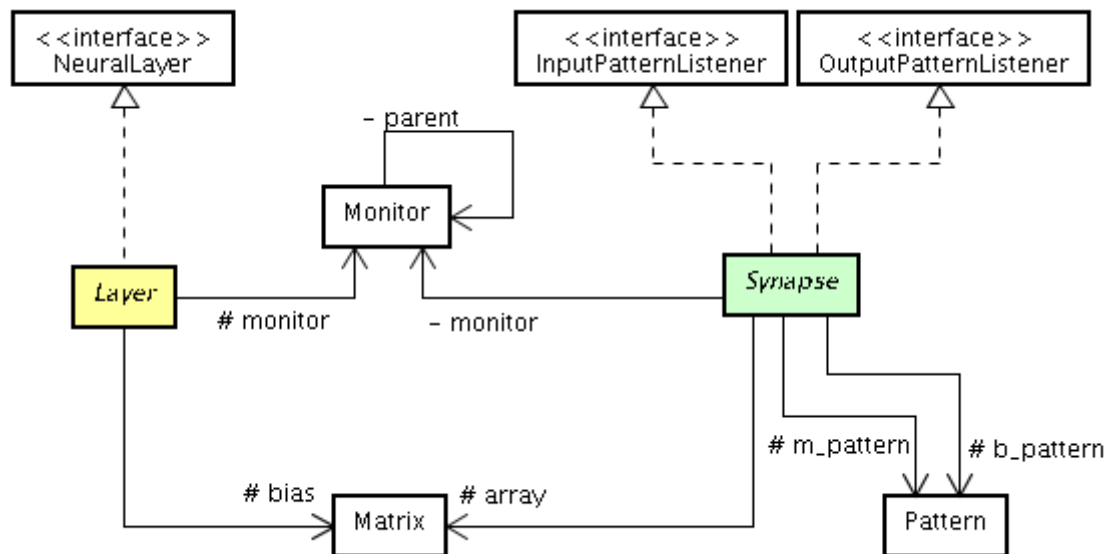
<<interface>>
NeuralLayer

<<interface>>
InputPatternListener

<<interface>>
OutputPatternListener

- parent

Monitor

Layer

Synapse

# monitor

- monitor

# m_pattern

# b_pattern

# bias

# array

Matrix

Pattern